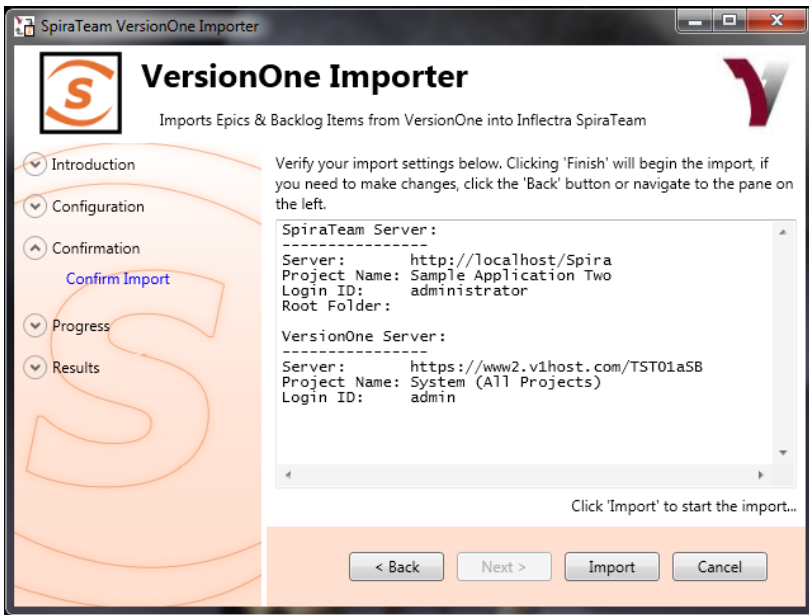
SpiraTeam VersionOne Importer

VersionOne Importer

Imports Epics & Backlog Items from VersionOne into Inflectra SpiraTeam

Introduction

Configuration

Confirmation

Confirm Import

Progress

Results

Verify your import settings below. Clicking 'Finish' will begin the import, if you need to make changes, click the 'Back' button or navigate to the pane on the left.

SpiraTeam Server:
----------------
Server: http://localhost/Spira
Project Name: Sample Application Two
Login ID: administrator
Root Folder:

VersionOne Server:
----------------
Server: https://www2.v1host.com/TST01aSB
Project Name: System (All Projects)
Login ID: admin

Click 'Import' to start the import...

< Back

Next >

Import

Cancel